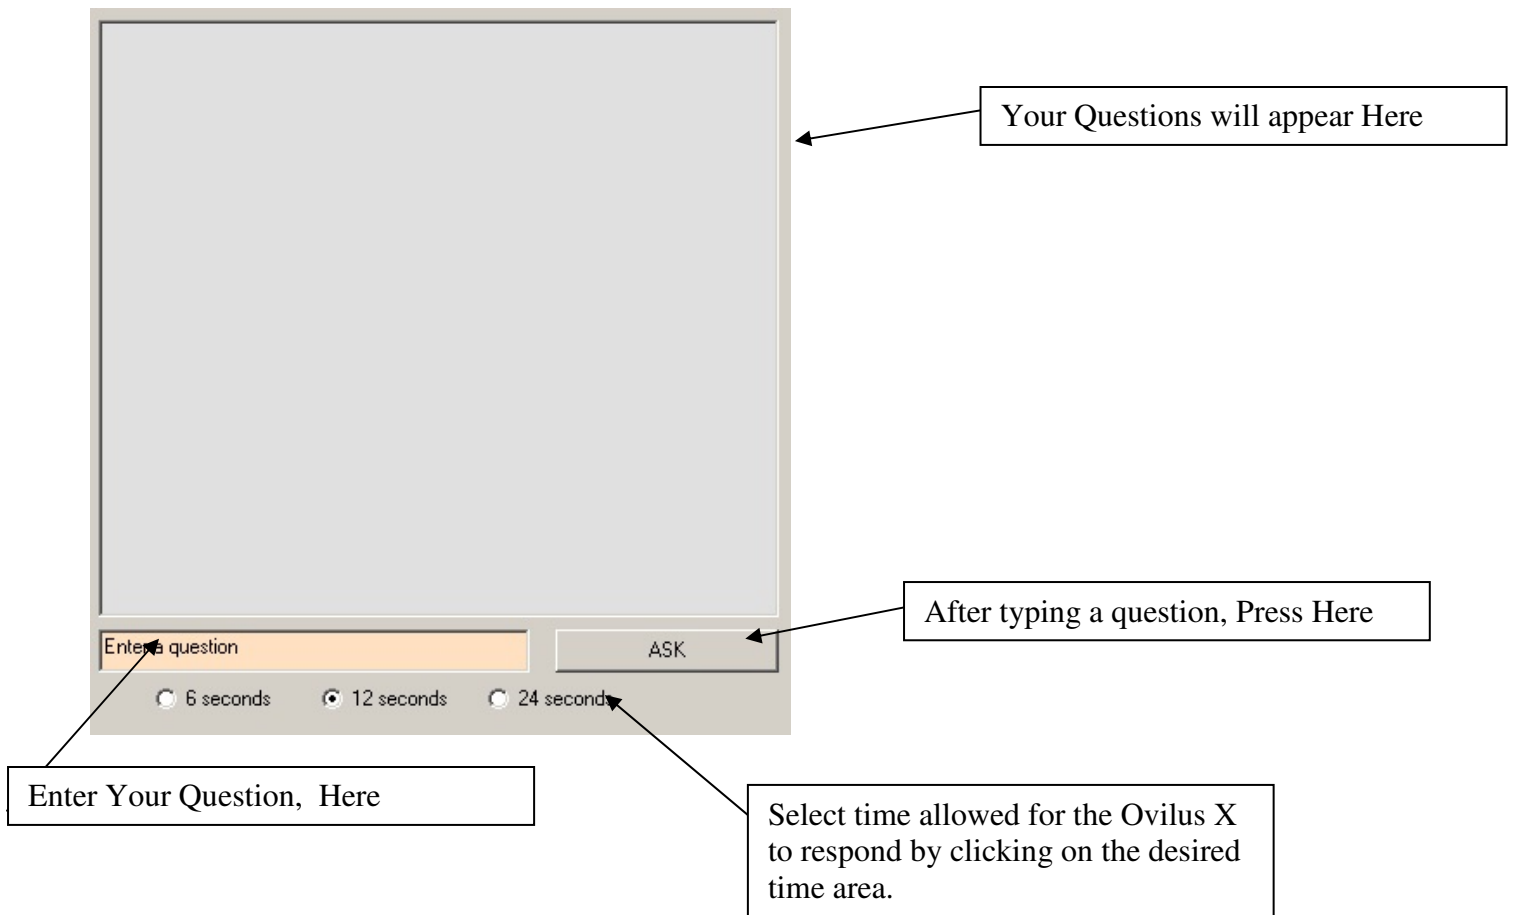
Your Questions will appear Here

Enter a question

ASK

After typing a question, Press Here

6 seconds

12 seconds

24 seconds

Enter Your Question, Here

Select time allowed for the Ovilus X to respond by clicking on the desired time area.